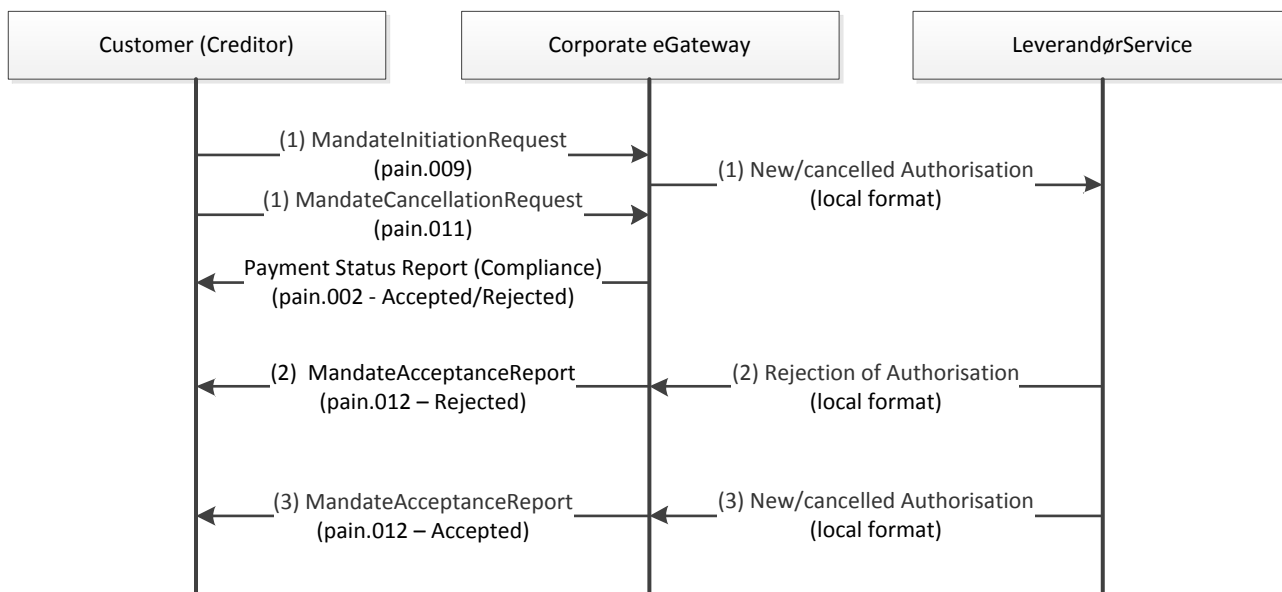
Customer (Creditor)

Corporate eGateway

LeverandørService

(1) MandateInitiationRequest
(pain.009)

(1) New/cancelled Authorisation
(local format)

(1) MandateCancellationRequest
(pain.011)

Payment Status Report (Compliance)
(pain.002 - Accepted/Rejected)

(2) MandateAcceptanceReport
(pain.012 – Rejected)

(2) Rejection of Authorisation
(local format)

(3) MandateAcceptanceReport
(pain.012 – Accepted)

(3) New/cancelled Authorisation
(local format)